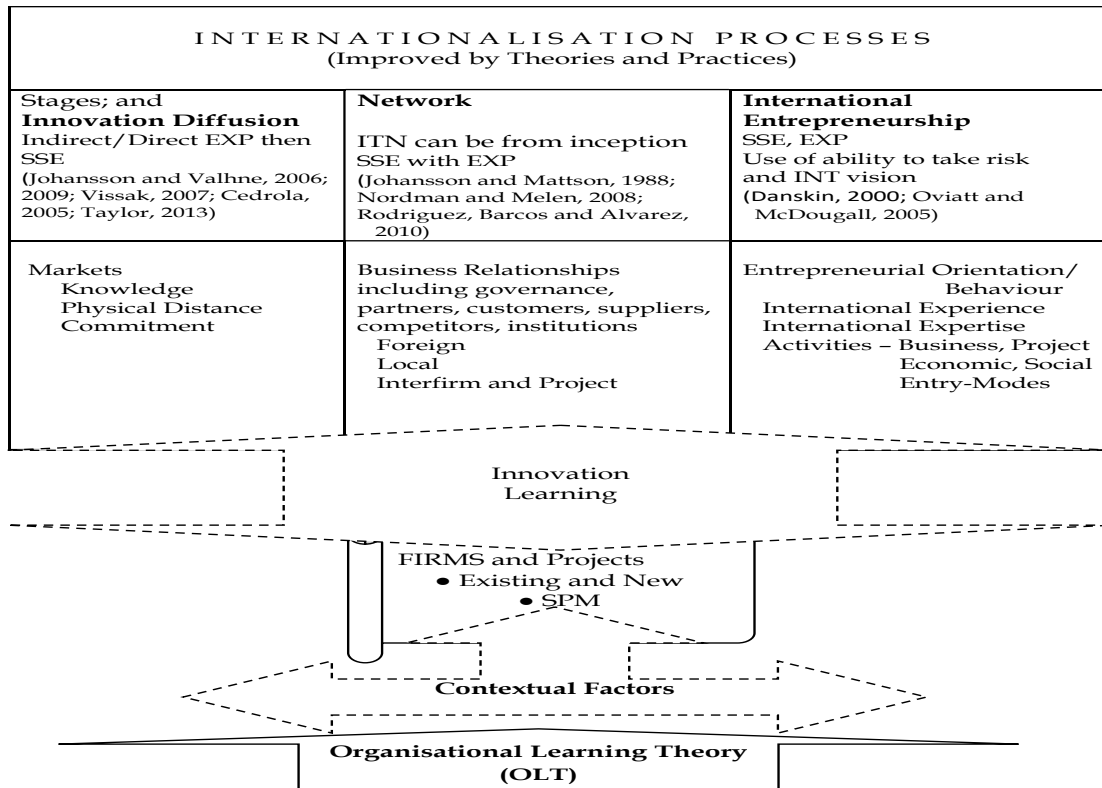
INTERNATIONALISATION PROCESSES
(Improved by Theories and Practices)

| Stages; and **Innovation Diffusion** Indirect/Direct EXP then SSE (Johansson and Valhne, 2006; 2009; Vissak, 2007; Cedrola, 2005; Taylor, 2013) | **Network** ITN can be from inception SSE with EXP (Johansson and Mattson, 1988; Nordman and Melen, 2008; Rodriguez, Barcos and Alvarez, 2010) | **International Entrepreneurship** SSE, EXP Use of ability to take risk and INT vision (Danskin, 2000; Oviatt and McDougall, 2005) |
|---|---|---|
| Markets Knowledge Physical Distance Commitment | Business Relationships including governance, partners, customers, suppliers, competitors, institutions Foreign Local Interfirm and Project | Entrepreneurial Orientation/ Behaviour International Experience International Expertise Activities – Business, Project Economic, Social Entry-Modes |

Innovation
Learning

FIRMS and Projects
• Existing and New
• SPM

**Contextual Factors**

**Organisational Learning Theory (OLT)**